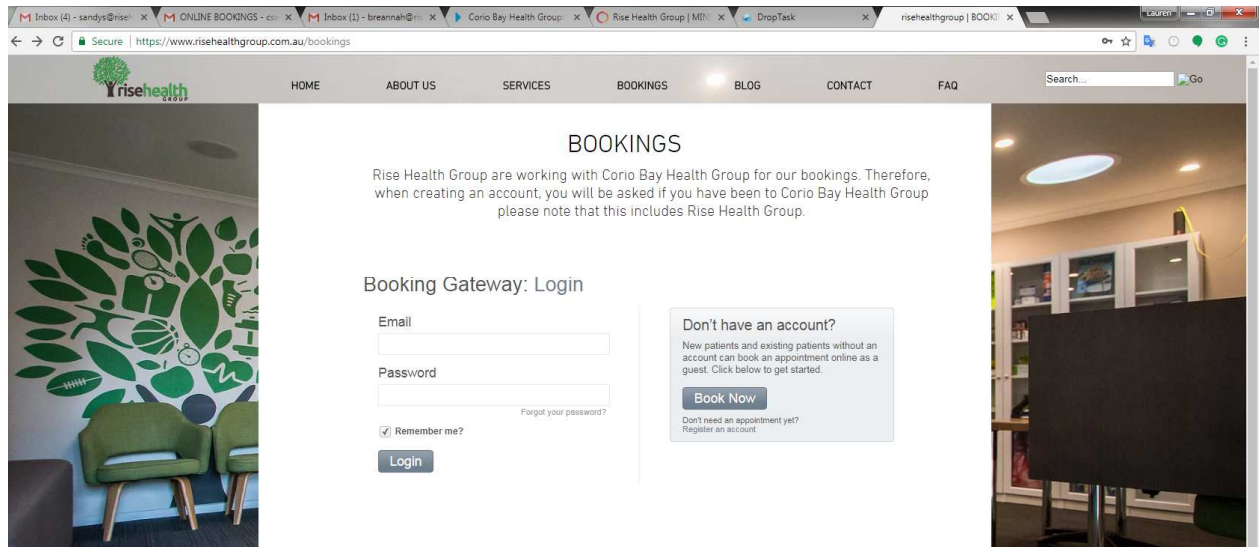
M Inbox (4) - sandys@riseh × M ONLINE BOOKINGS - cs × M Inbox (1) - breannah@ri × Corio Bay Health Group × Rise Health Group | MIN × DropTask × risehealthgroup | BOOKI ×

Lauren

← → C Secure | https://www.risehealthgroup.com.au/bookings

risehealth GROUP

HOME ABOUT US SERVICES BOOKINGS BLOG CONTACT FAQ

Search... Go

BOOKINGS

Rise Health Group are working with Corio Bay Health Group for our bookings. Therefore, when creating an account, you will be asked if you have been to Corio Bay Health Group please note that this includes Rise Health Group.

Booking Gateway: Login

Email

Password

Forgot your password?

Remember me?

Login

Don't have an account?

New patients and existing patients without an account can book an appointment online as a guest. Click below to get started.

Book Now

Don't need an appointment yet?
Register an account